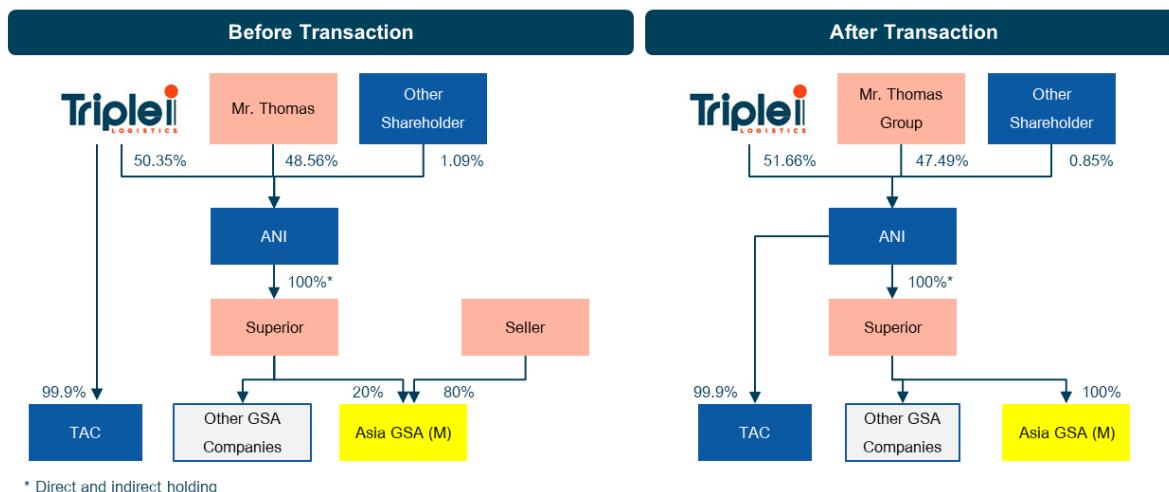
Before Transaction

Triple i LOGISTICS

Mr. Thomas

Other Shareholder

50.35%

48.56%

1.09%

ANI

100%*

Superior

Seller

99.9%

20%

80%

TAC

Other GSA Companies

Asia GSA (M)

After Transaction

Triple i LOGISTICS

Mr. Thomas Group

Other Shareholder

51.66%

47.49%

0.85%

ANI

100%*

Superior

99.9%

100%

TAC

Other GSA Companies

Asia GSA (M)

* Direct and indirect holding